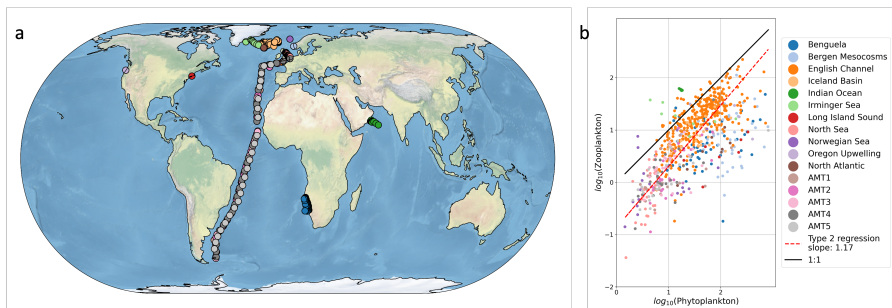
a

b

$log_{10}$(Zooplankton)

2
1
0
−1
−2

0
1
2

$log_{10}$(Phytoplankton)

Benguela
Bergen Mesocosms
English Channel
Iceland Basin
Indian Ocean
Irminger Sea
Long Island Sound
North Sea
Norwegian Sea
Oregon Upwelling
North Atlantic
AMT1
AMT2
AMT3
AMT4
AMT5
Type 2 regression slope: 1.17
1:1